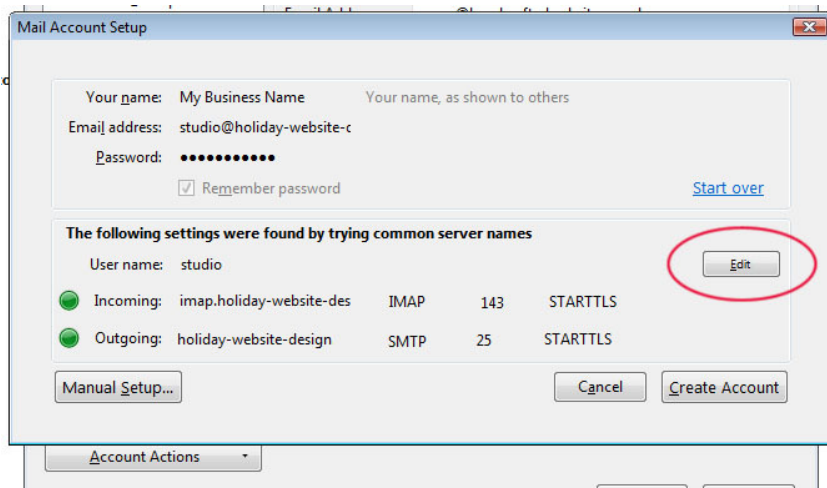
Mail Account Setup

Your name: My Business Name Your name, as shown to others

Email address: studio@holiday-website-c

Password: ●●●●●●●●●●●

Remember password

Start over

The following settings were found by trying common server names

User name: studio

Edit

Incoming: imap.holiday-website-des IMAP 143 STARTTLS

Outgoing: holiday-website-design SMTP 25 STARTTLS

Manual Setup...

Cancel

Create Account

Account Actions